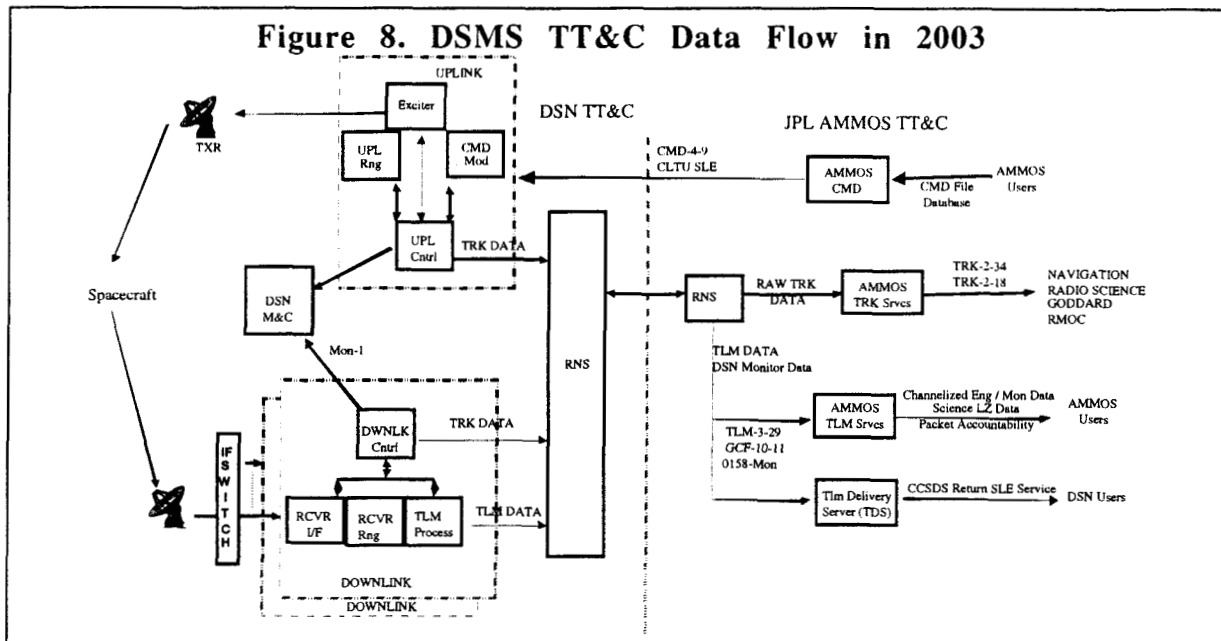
Figure 8. DSMS TT&C Data Flow in 2003

UPLINK

Exciter

UPL Rng

CMD Mod

UPL Cntrl

TXR

DSN TT&C

JPL AMMOS TT&C

CMD-4-9
CLTU SLE

AMMOS CMD

CMD File Database

AMMOS Users

TRK DATA

Spacecraft

DSN M&C

RNS

RNS

RAW TRK DATA

AMMOS TRK Srvcs

TRK-2-34
TRK-2-18

NAVIGATION
RADIO SCIENCE
GODDARD
RMOC

Mon-1

TLM DATA
DSN Monitor Data

DWNLK Cntrl

TRK DATA

TLM-3-29
GCF-10-11
0158-Mon

AMMOS TLM Srvcs

Channelized Eng / Mon Data
Science LZ Data
Packet Accountability

AMMOS Users

IF SWITCH

RCVR I/F

RCVR Rng

TLM Process

TLM DATA

Tlm Delivery Server (TDS)

CCSDS Return SLE Service

DSN Users

DOWNLINK

DOWNLINK